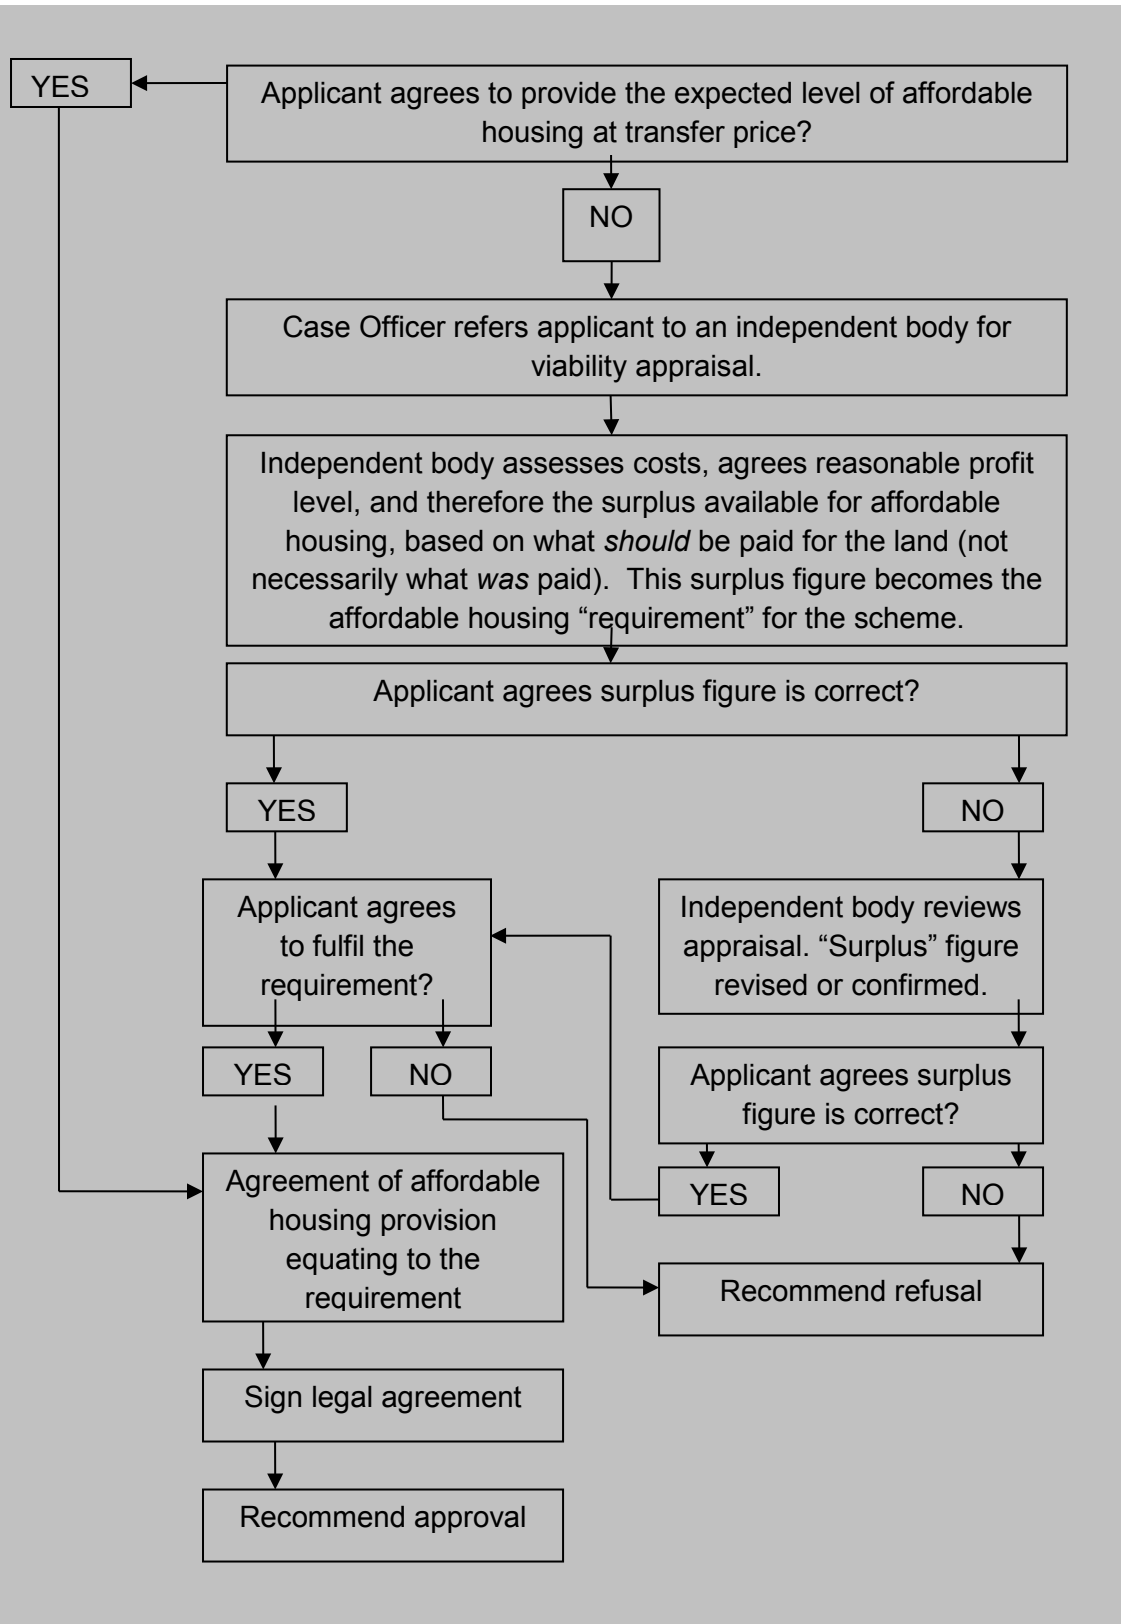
YES

Applicant agrees to provide the expected level of affordable housing at transfer price?

NO

Case Officer refers applicant to an independent body for viability appraisal.

Independent body assesses costs, agrees reasonable profit level, and therefore the surplus available for affordable housing, based on what *should* be paid for the land (not necessarily what *was* paid). This surplus figure becomes the affordable housing "requirement" for the scheme.

Applicant agrees surplus figure is correct?

YES

NO

Applicant agrees to fulfil the requirement?

Independent body reviews appraisal. "Surplus" figure revised or confirmed.

YES

NO

Applicant agrees surplus figure is correct?

YES

NO

Agreement of affordable housing provision equating to the requirement

Recommend refusal

Sign legal agreement

Recommend approval